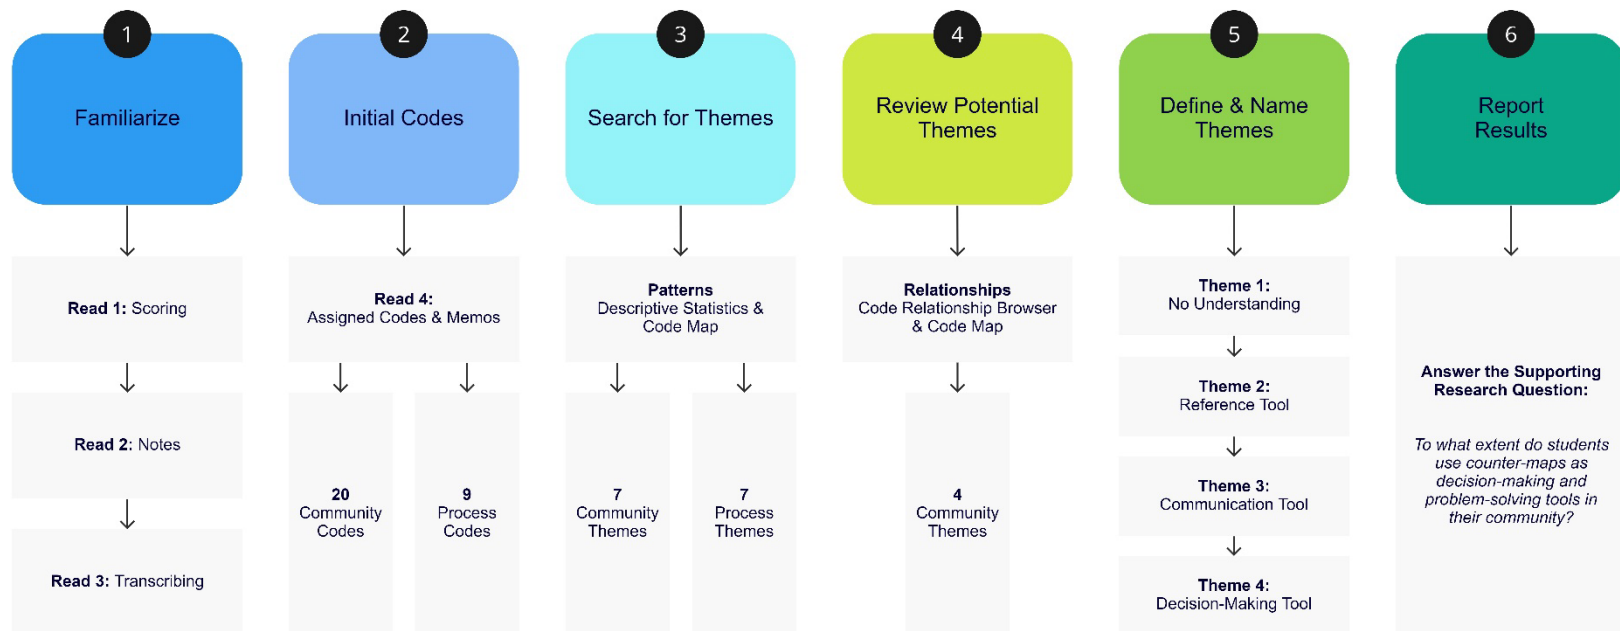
1
Familiarize

Read 1: Scoring

Read 2: Notes

Read 3: Transcribing

2
Initial Codes

Read 4:
Assigned Codes & Memos

20
Community
Codes

9
Process
Codes

3
Search for Themes

Patterns
Descriptive Statistics & Code Map

7
Community
Themes

7
Process
Themes

4
Review Potential Themes

Relationships
Code Relationship Browser & Code Map

4
Community
Themes

5
Define & Name Themes

Theme 1:
No Understanding

Theme 2:
Reference Tool

Theme 3:
Communication Tool

Theme 4:
Decision-Making Tool

6
Report Results

Answer the Supporting Research Question:

To what extent do students use counter-maps as decision-making and problem-solving tools in their community?